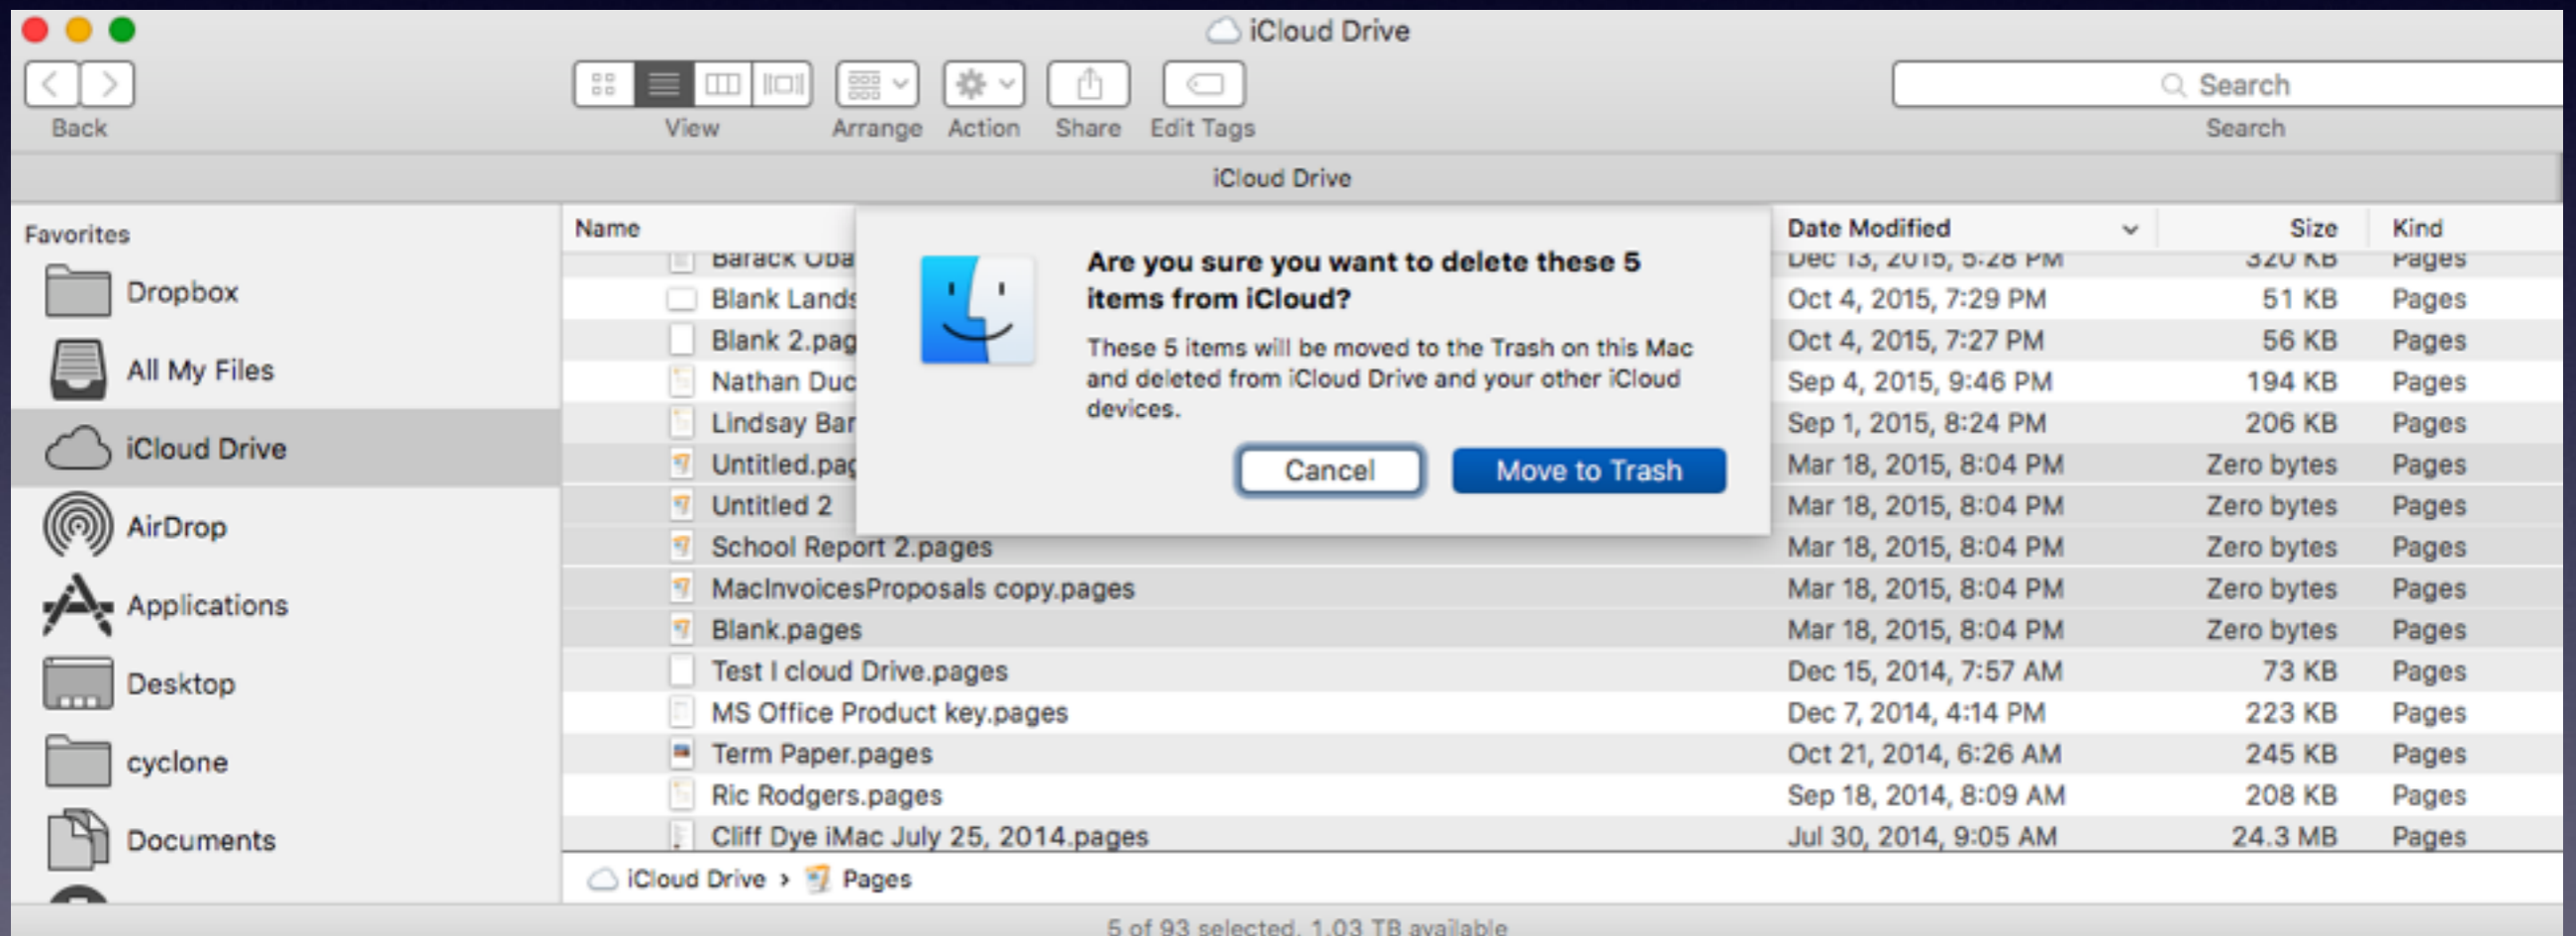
iCloud Drive

Back

View

Arrange

Action

Share

Edit Tags

Search

Search

iCloud Drive

Favorites

Dropbox

All My Files

iCloud Drive

AirDrop

Applications

Desktop

cyclone

Documents

| Name | Date Modified | Size | Kind |
|---|---|---|---|
| Barack Oba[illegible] | Dec 13, 2015, 5:28 PM | 320 KB | Pages |
| Blank Lands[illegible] | Oct 4, 2015, 7:29 PM | 51 KB | Pages |
| Blank 2.pag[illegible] | Oct 4, 2015, 7:27 PM | 56 KB | Pages |
| Nathan Duc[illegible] | Sep 4, 2015, 9:46 PM | 194 KB | Pages |
| Lindsay Bar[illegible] | Sep 1, 2015, 8:24 PM | 206 KB | Pages |
| Untitled.pag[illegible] | Mar 18, 2015, 8:04 PM | Zero bytes | Pages |
| Untitled 2 | Mar 18, 2015, 8:04 PM | Zero bytes | Pages |
| School Report 2.pages | Mar 18, 2015, 8:04 PM | Zero bytes | Pages |
| MacInvoicesProposals copy.pages | Mar 18, 2015, 8:04 PM | Zero bytes | Pages |
| Blank.pages | Mar 18, 2015, 8:04 PM | Zero bytes | Pages |
| Test I cloud Drive.pages | Dec 15, 2014, 7:57 AM | 73 KB | Pages |
| MS Office Product key.pages | Dec 7, 2014, 4:14 PM | 223 KB | Pages |
| Term Paper.pages | Oct 21, 2014, 6:26 AM | 245 KB | Pages |
| Ric Rodgers.pages | Sep 18, 2014, 8:09 AM | 208 KB | Pages |
| Cliff Dye iMac July 25, 2014.pages | Jul 30, 2014, 9:05 AM | 24.3 MB | Pages |

Are you sure you want to delete these 5 items from iCloud?

These 5 items will be moved to the Trash on this Mac and deleted from iCloud Drive and your other iCloud devices.

Cancel

Move to Trash

iCloud Drive › Pages

5 of 93 selected, 1.03 TB available